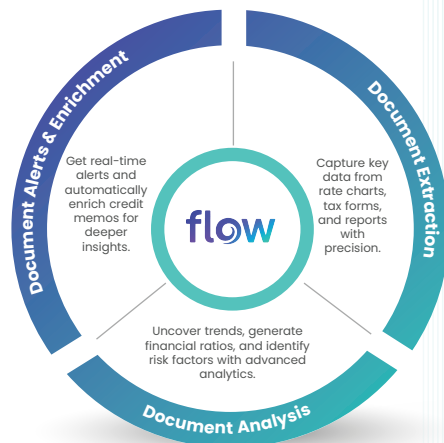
Document Alerts & Enrichment

Document Extraction

Document Analysis

flow

Get real-time alerts and automatically enrich credit memos for deeper insights.

Capture key data from rate charts, tax forms, and reports with precision.

Uncover trends, generate financial ratios, and identify risk factors with advanced analytics.